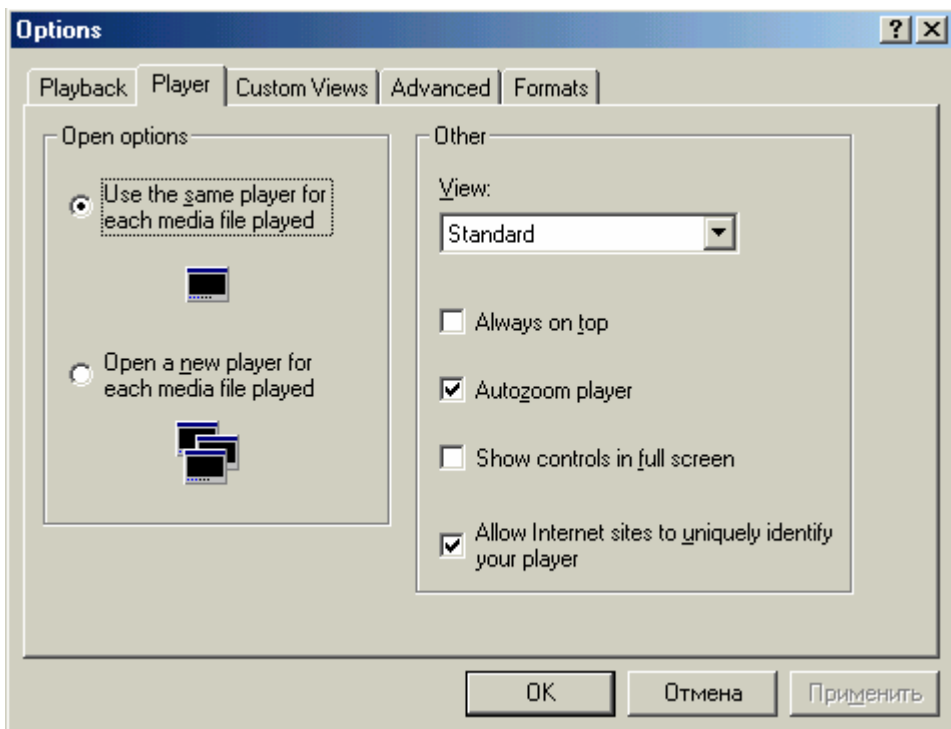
Options

?

X

Playback

Player

Custom Views

Advanced

Formats

Open options

Use the same player for each media file played

Open a new player for each media file played

Other

View:

Standard

Always on top

Autozoom player

Show controls in full screen

Allow Internet sites to uniquely identify your player

OK

Отмена

Применить